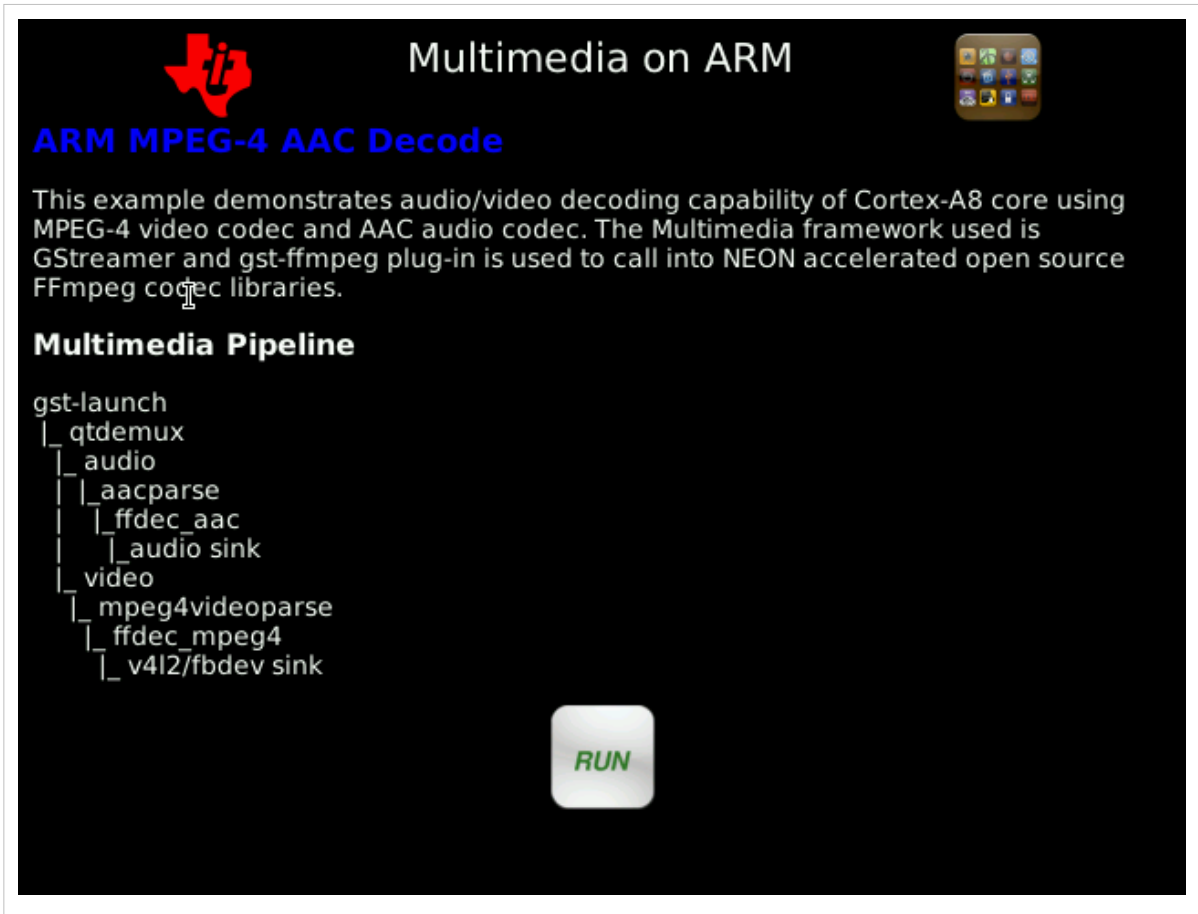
Multimedia on ARM

ARM MPEG-4 AAC Decode

This example demonstrates audio/video decoding capability of Cortex-A8 core using MPEG-4 video codec and AAC audio codec. The Multimedia framework used is GStreamer and gst-ffmpeg plug-in is used to call into NEON accelerated open source FFmpeg codec libraries.

Multimedia Pipeline

gst-launch
|_ qtdemux
|_ audio
| |_aacparse
| |_ffdec_aac
| |_audio sink
|_ video
|_ mpeg4videoparse
|_ ffdec_mpeg4
|_ v4l2/fbdev sink

RUN